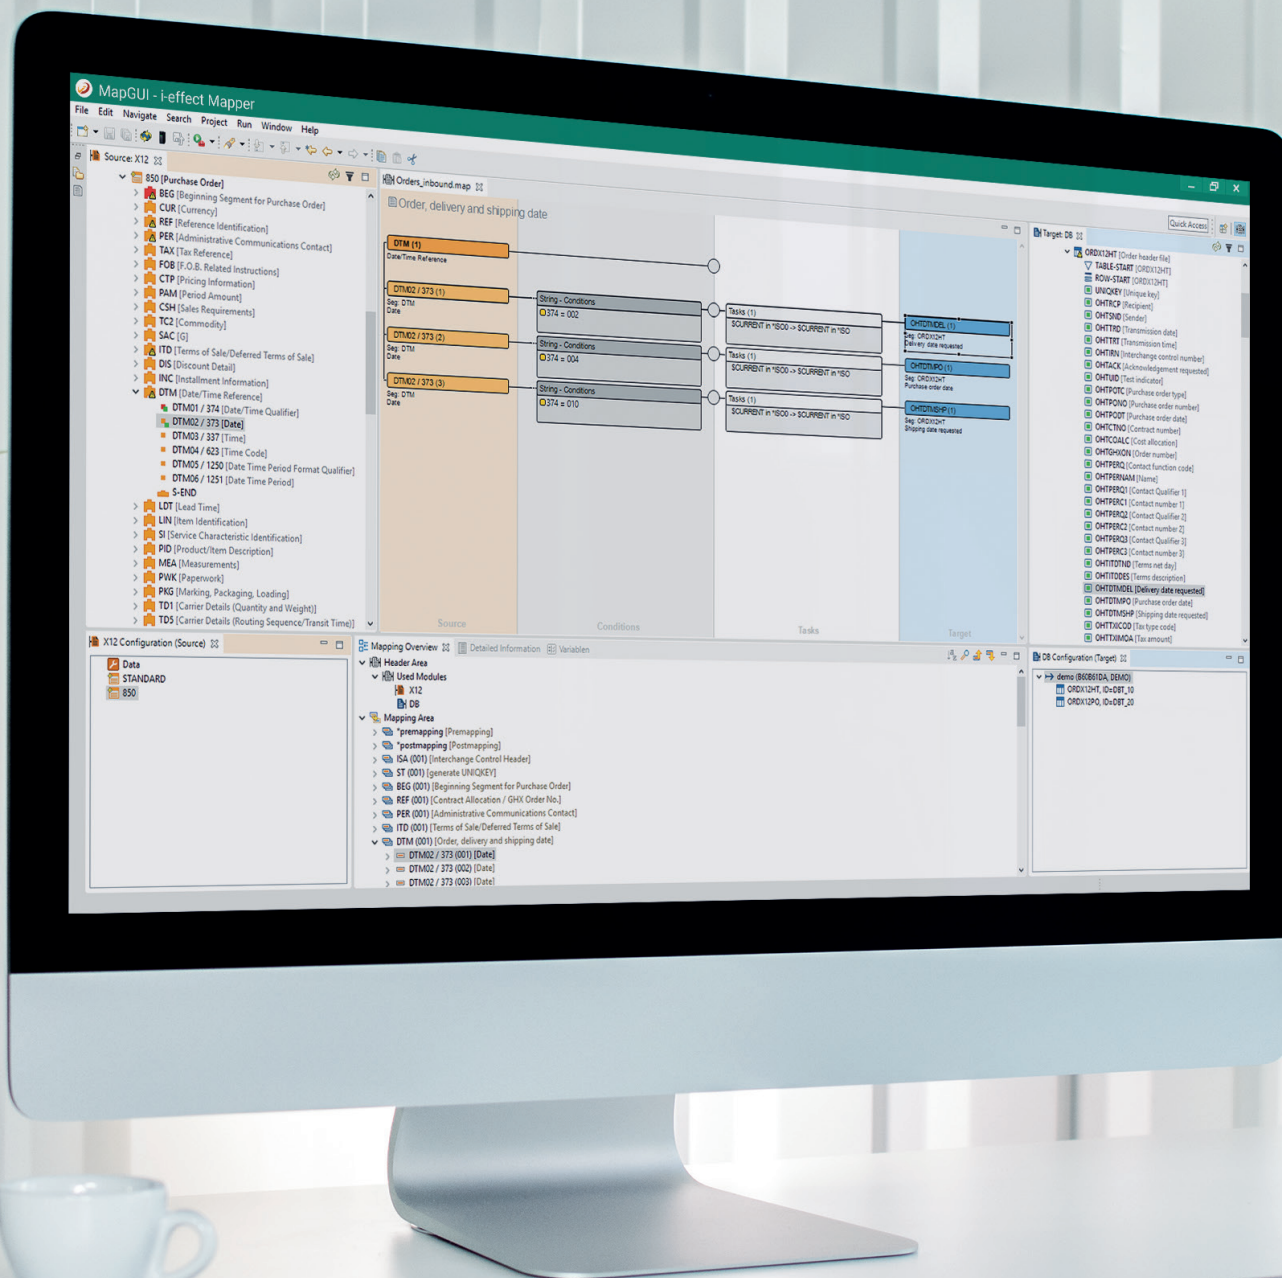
MapGUI - i-effect Mapper

File Edit Navigate Search Project Run Window Help

Source: X12

850 [Purchase Order]
BEG [Beginning Segment for Purchase Order]
CUR [Currency]
REF [Reference Identification]
PER [Administrative Communications Contact]
TAX [Tax Reference]
FOB [F.O.B. Related Instructions]
CTP [Pricing Information]
PAM [Period Amount]
CSH [Sales Requirements]
TC2 [Commodity]
SAC [G]
ITD [Terms of Sale/Deferred Terms of Sale]
DIS [Discount Detail]
INC [Installment Information]
DTM [Date/Time Reference]
DTM01 / 374 [Date/Time Qualifier]
DTM02 / 373 [Date]
DTM03 / 337 [Time]
DTM04 / 623 [Time Code]
DTM05 / 1250 [Date Time Period Format Qualifier]
DTM06 / 1251 [Date Time Period]
S-END
LDT [Lead Time]
LIN [Item Identification]
SI [Service Characteristic Identification]
PID [Product/Item Description]
MEA [Measurements]
PWK [Paperwork]
PKG [Marking, Packaging, Loading]
TD1 [Carrier Details (Quantity and Weight)]
TD5 [Carrier Details (Routing Sequence/Transit Time)]

Orders_inbound.map

Order, delivery and shipping date

DTM (1)
Date/Time Reference
DTM02 / 373 (1)
Seg: DTM
Date
DTM02 / 373 (2)
Seg: DTM
Date
DTM02 / 373 (3)
Seg: DTM
Date

String - Conditions
374 = 002
String - Conditions
374 = 004
String - Conditions
374 = 010

Tasks (1)
$CURRENT in *ISO0 -> $CURRENT in *ISO
Tasks (1)
$CURRENT in *ISO0 -> $CURRENT in *ISO
Tasks (1)
$CURRENT in *ISO0 -> $CURRENT in *ISO

OHTDTMDEL (1)
Seg: ORDX12HT
Delivery date requested
OHTDTMPO (1)
Seg: ORDX12HT
Purchase order date
OHTDTMSHP (1)
Seg: ORDX12HT
Shipping date requested

Source Conditions Tasks Target

Quick Access

Target: DB

ORDX12HT [Order header file]
TABLE-START [ORDX12HT]
ROW-START [ORDX12HT]
UNIQKEY [Unique key]
OHTRCP [Recipient]
OHTSND [Sender]
OHTTRD [Transmission date]
OHTTRT [Transmission time]
OHTIRN [Interchange control number]
OHTACK [Acknowledgement requested]
OHTUID [Test indicator]
OHTPOTC [Purchase order type]
OHTPONO [Purchase order number]
OHTPODT [Purchase order date]
OHTCTNO [Contract number]
OHTCOALC [Cost allocation]
OHTGHXON [Order number]
OHTPERQ [Contact function code]
OHTPERNAM [Name]
OHTPERQ1 [Contact Qualifier 1]
OHTPERC1 [Contact number 1]
OHTPERQ2 [Contact Qualifier 2]
OHTPERC2 [Contact number 2]
OHTPERQ3 [Contact Qualifier 3]
OHTPERC3 [Contact number 3]
OHTITDTND [Terms net day]
OHTITDDES [Terms description]
OHTDTMDEL [Delivery date requested]
OHTDTMPO [Purchase order date]
OHTDTMSHP [Shipping date requested]
OHTTXICOD [Tax type code]
OHTTXIMOA [Tax amount]

X12 Configuration (Source)

Data
STANDARD
850

Mapping Overview Detailed Information Variablen

Header Area
Used Modules
X12
DB
Mapping Area
*premapping [Premapping]
*postmapping [Postmapping]
ISA (001) [Interchange Control Header]
ST (001) [generate UNIQKEY]
BEG (001) [Beginning Segment for Purchase Order]
REF (001) [Contract Allocation / GHX Order No.]
PER (001) [Administrative Communications Contact]
ITD (001) [Terms of Sale/Deferred Terms of Sale]
DTM (001) [Order, delivery and shipping date]
DTM02 / 373 (001) [Date]
DTM02 / 373 (002) [Date]
DTM02 / 373 (003) [Date]

DB Configuration (Target)

demo (B60B61DA, DEMO)
ORDX12HT, ID=DBT_10
ORDX12PO, ID=DBT_20